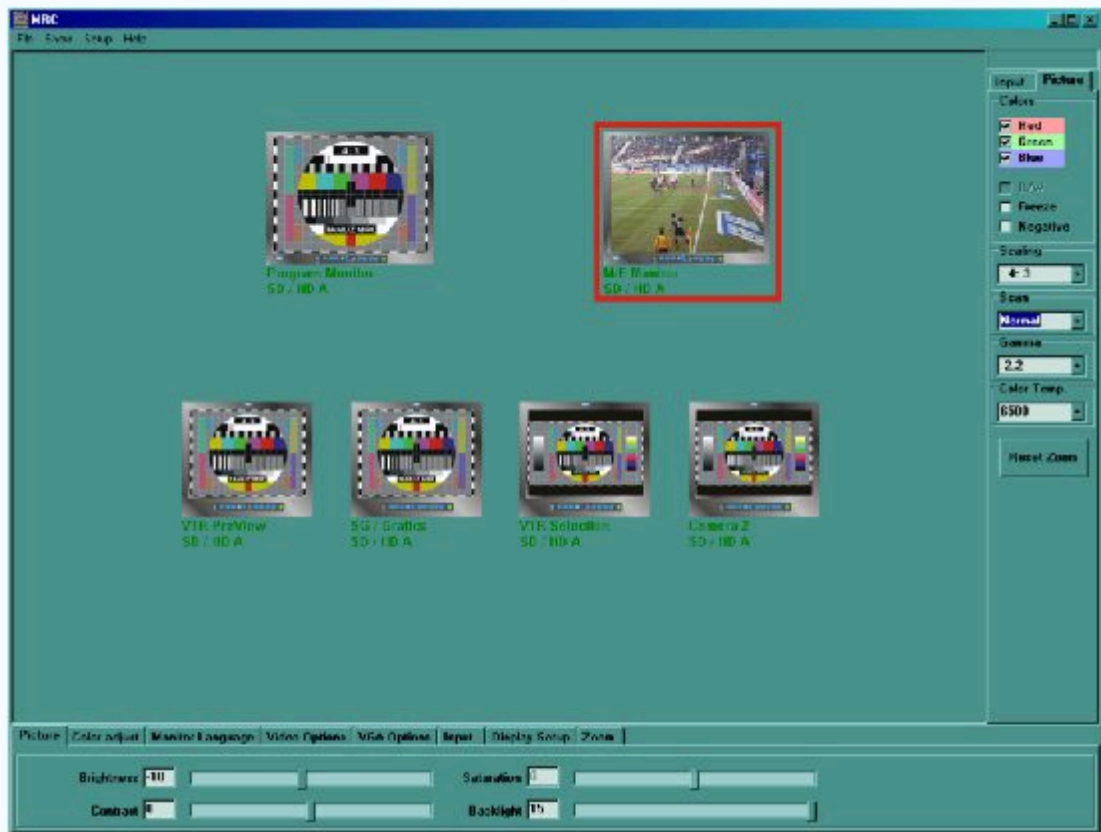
MRC

File Show Setup Help

Program Monitor
SD / HD A

M/E Monitor
SD / HD A

VTR PreView
SD / HD A

SG / Grafics
SD / HD A

VTR Selection
SD / HD A

Camera 2
SD / HD A

Input Picture

Colors
Red
Green
Blue

B/W
Freeze
Negative

Scaling
4:3

Scan
Normal

Gamma
2.2

Color Temp
6500

Reset Zoom

Picture | Color adjust | Monitor Language | Video Options | VGA Options | Input | Display Setup | Zoom

Brightness -10
Saturation 0
Contrast 0
Backlight 15